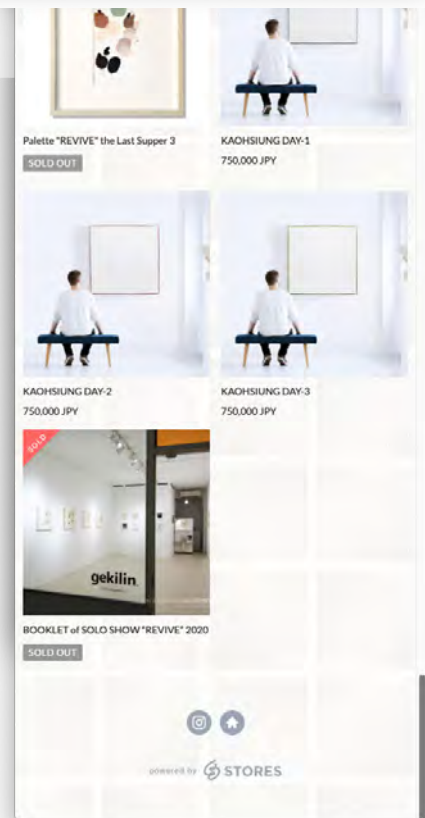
Palette "REVIVE" the Last Supper 3
SOLD OUT

KAOHSIUNG DAY-1
750,000 JPY

KAOHSIUNG DAY-2
750,000 JPY

KAOHSIUNG DAY-3
750,000 JPY

SOLD
gekilin

BOOKLET of SOLO SHOW "REVIVE" 2020
SOLD OUT

powered by STORES